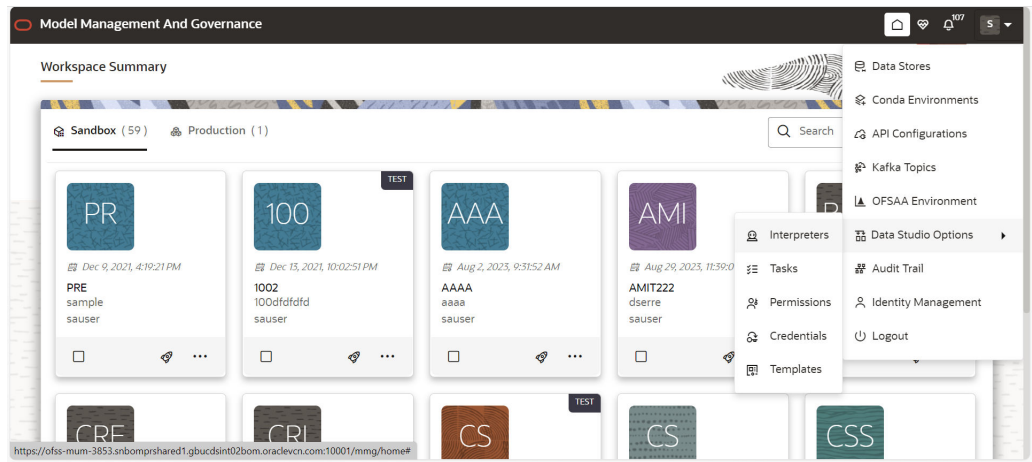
Model Management And Governance

107

S

Workspace Summary

Sandbox ( 59 )

Production ( 1 )

Search

PR

Dec 9, 2021, 4:19:21 PM

PRE

sample

sauser

TEST

100

Dec 13, 2021, 10:02:51 PM

1002

100dfdfdfd

sauser

AAA

Aug 2, 2023, 9:31:52 AM

AAAA

aaaa

sauser

AMI

Aug 29, 2023, 11:39:0

AMIT222

dserre

sauser

Interpreters

Tasks

Permissions

Credentials

Templates

Data Stores

Conda Environments

API Configurations

Kafka Topics

OFSAA Environment

Data Studio Options

Audit Trail

Identity Management

Logout

TEST

CRE

CRI

CS

CS

CSS

https://ofss-mum-3853.snbomprshared1.gbucdsint02bom.oraclevcn.com:10001/mmg/home#